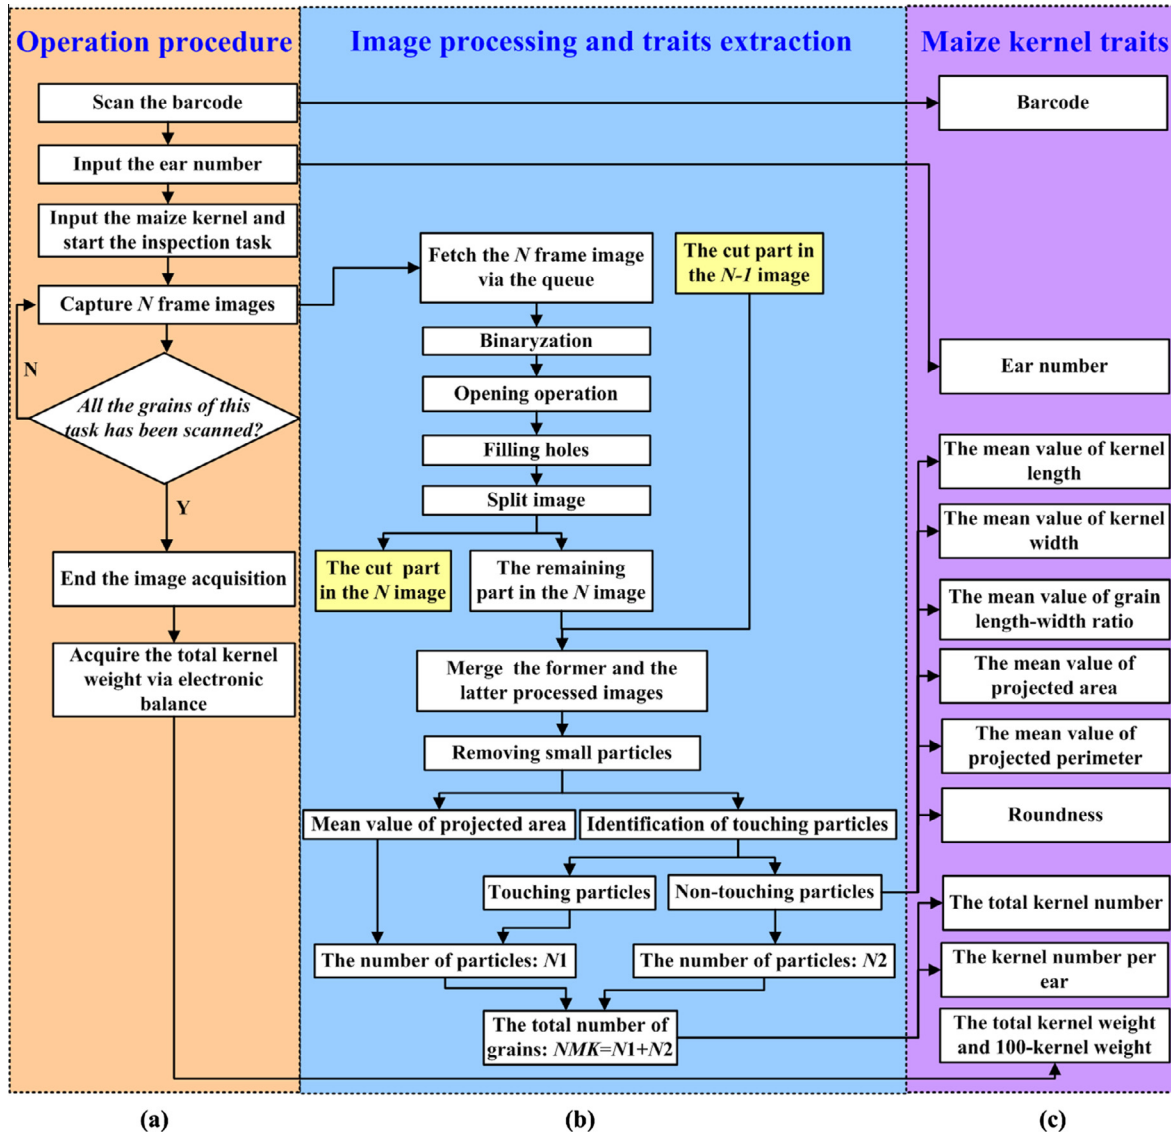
Operation procedure

Scan the barcode

Input the ear number

Input the maize kernel and start the inspection task

Capture *N* frame images

N

*All the grains of this task has been scanned?*

Y

End the image acquisition

Acquire the total kernel weight via electronic balance

Image processing and traits extraction

Fetch the *N* frame image via the queue

The cut part in the *N-1* image

Binaryzation

Opening operation

Filling holes

Split image

The cut part in the *N* image

The remaining part in the *N* image

Merge the former and the latter processed images

Removing small particles

Mean value of projected area

Identification of touching particles

Touching particles

Non-touching particles

The number of particles: *N*1

The number of particles: *N*2

The total number of grains: *NMK*=*N*1+*N*2

Maize kernel traits

Barcode

Ear number

The mean value of kernel length

The mean value of kernel width

The mean value of grain length-width ratio

The mean value of projected area

The mean value of projected perimeter

Roundness

The total kernel number

The kernel number per ear

The total kernel weight and 100-kernel weight

(a)

(b)

(c)